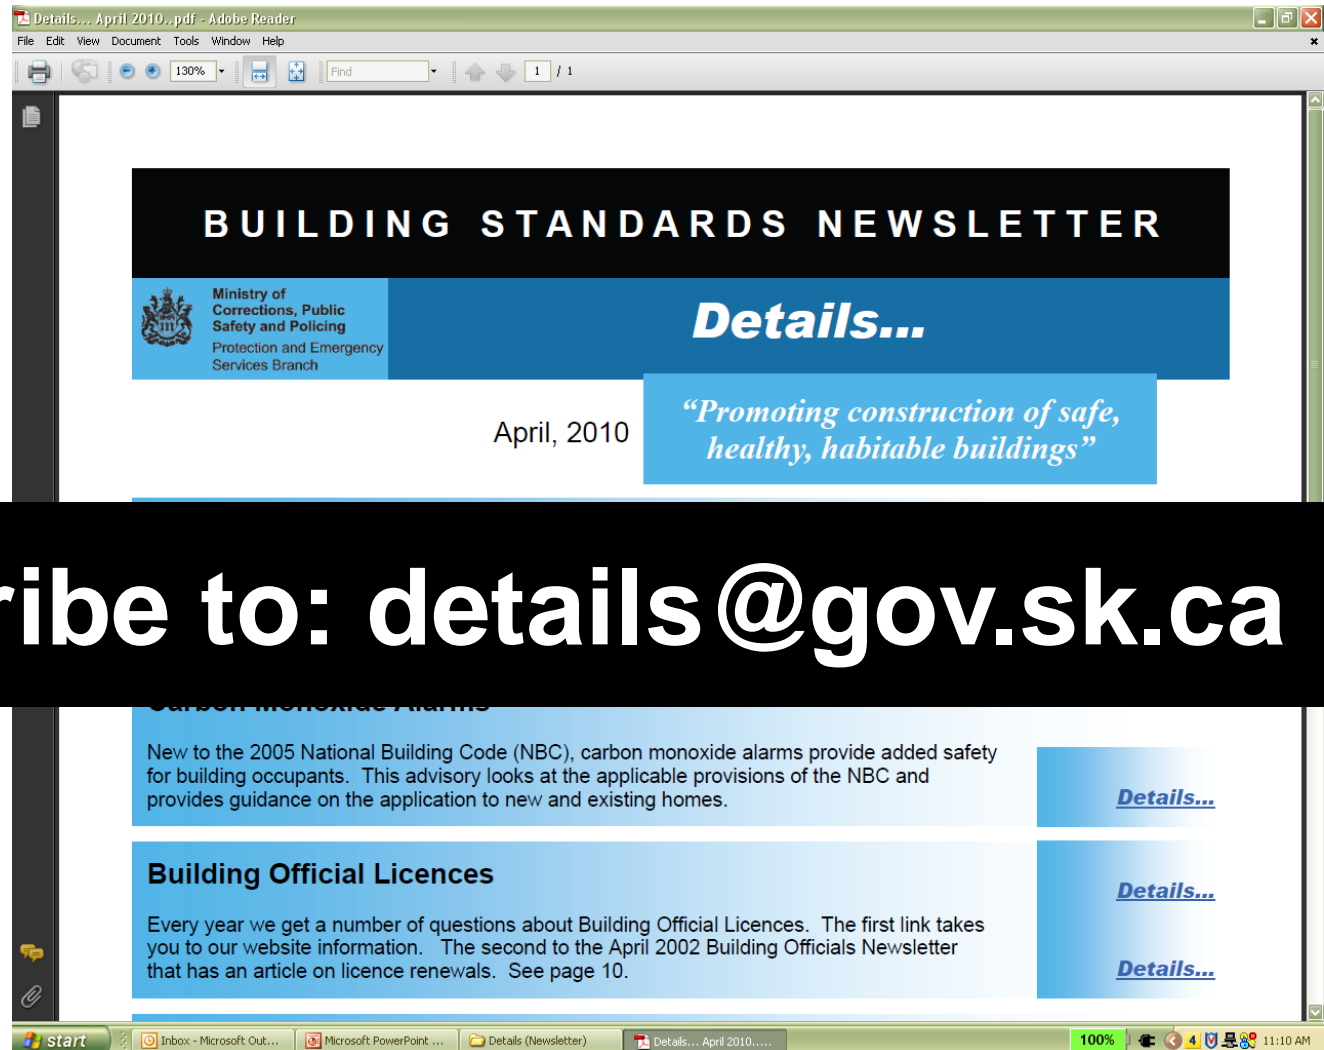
Details... April 2010..pdf - Adobe Reader

File Edit View Document Tools Window Help

130%

Find

1 / 1

BUILDING STANDARDS NEWSLETTER

Ministry of Corrections, Public Safety and Policing

Protection and Emergency Services Branch

Details...

April, 2010

"Promoting construction of safe, healthy, habitable buildings"

ribe to: details@gov.sk.ca

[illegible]

New to the 2005 National Building Code (NBC), carbon monoxide alarms provide added safety for building occupants. This advisory looks at the applicable provisions of the NBC and provides guidance on the application to new and existing homes.

Details...

Building Official Licences

Details...

Every year we get a number of questions about Building Official Licences. The first link takes you to our website information. The second to the April 2002 Building Officials Newsletter that has an article on licence renewals. See page 10.

Details...

start

Inbox - Microsoft Out...

Microsoft PowerPoint ...

Details (Newsletter)

Details... April 2010.....

100%

4

11:10 AM